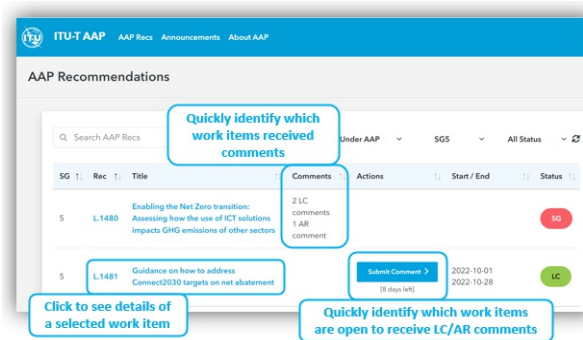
ITU-T AAP AAP Recs Announcements About AAP

AAP Recommendations

Quickly identify which work items received comments

Search AAP Recs

Under AAP

SGS

All Status

| SG | Rec | Title | Comments | Actions | Start / End | Status |
|---|---|---|---|---|---|---|
| 5 | L.1480 | Enabling the Net Zero transition: Assessing how the use of ICT solutions impacts GHG emissions of other sectors | 2 LC comments 1 AR comment | | | SG |
| 5 | L.1481 | Guidance on how to address Connect2030 targets on net abatement | | Submit Comment > [8 days left] | 2022-10-01 2022-10-28 | LC |

Click to see details of a selected work item

Quickly identify which work items are open to receive LC/AR comments